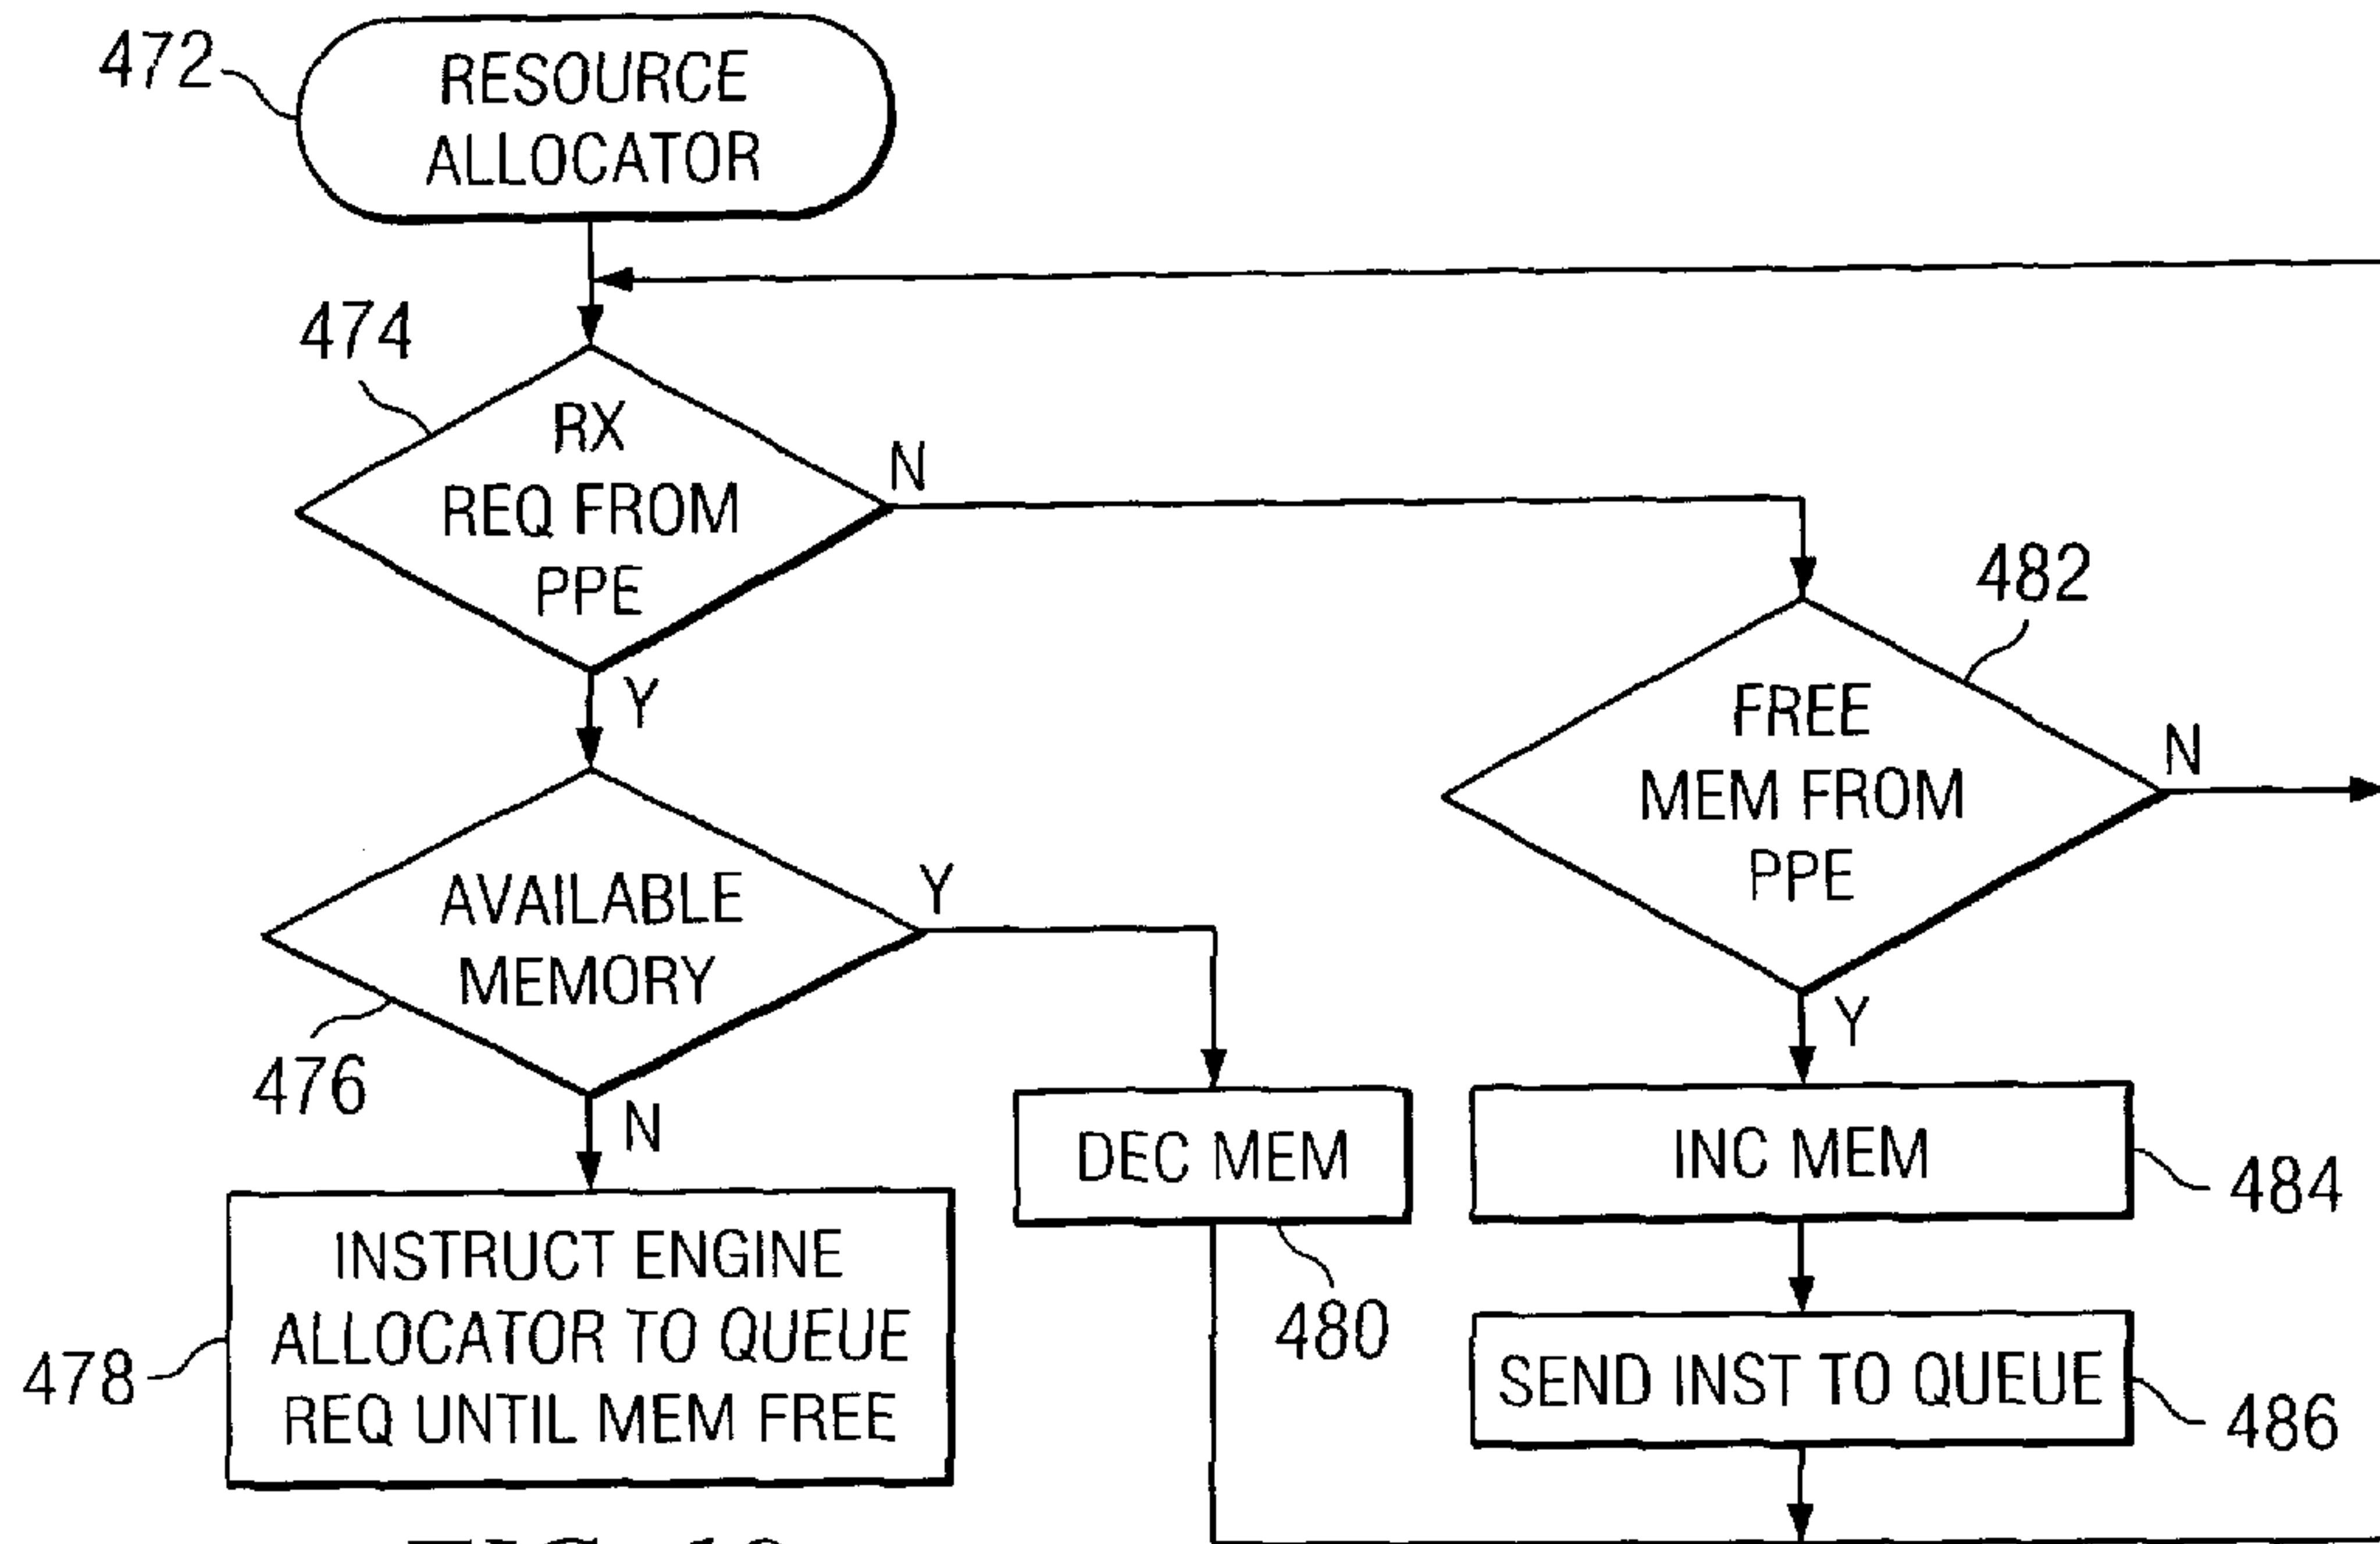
472
RESOURCE ALLOCATOR

474
RX REQ FROM PPE
N
Y

482
FREE MEM FROM PPE
N
Y

476
AVAILABLE MEMORY
Y
N

478
INSTRUCT ENGINE ALLOCATOR TO QUEUE REQ UNTIL MEM FREE

DEC MEM
480

INC MEM
484

SEND INST TO QUEUE
486

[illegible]